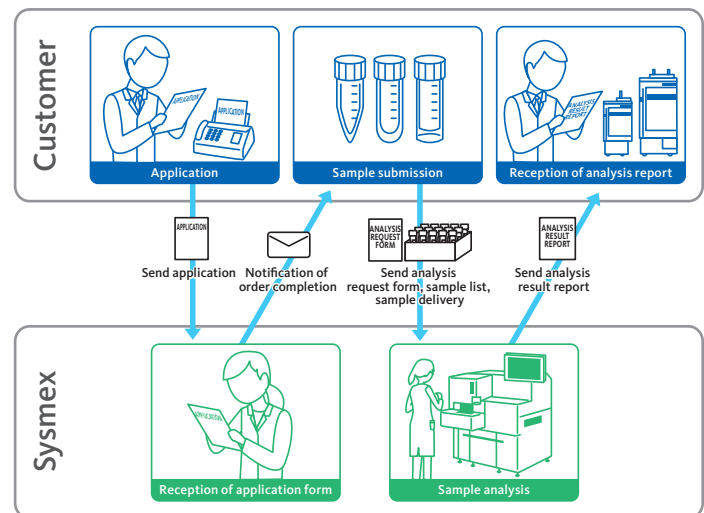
Customer

APPLICATION

APPLICATION

Application

Sample submission

ANALYSIS RESULT REPORT

Reception of analysis report

APPLICATION

Send application

Notification of order completion

ANALYSIS REQUEST FORM

Send analysis request form, sample list, sample delivery

ANALYSIS RESULT REPORT

Send analysis result report

Sysmex

APPLICATION

Reception of application form

Sample analysis